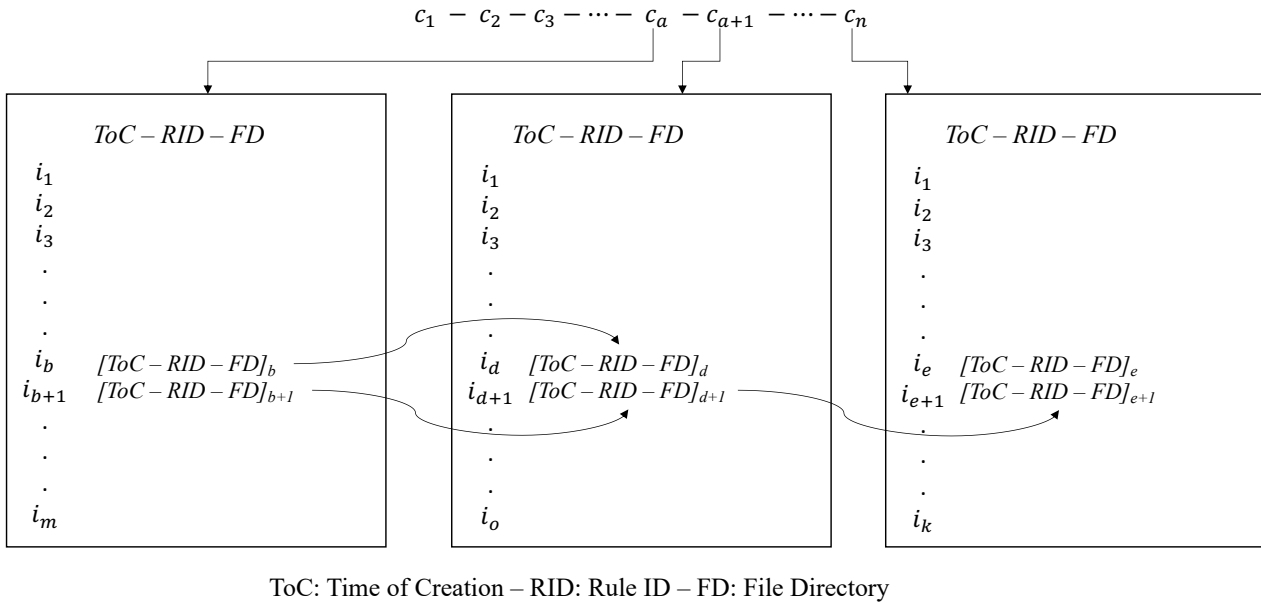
$c_1 - c_2 - c_3 - \cdots - c_a - c_{a+1} - \cdots - c_n$

*ToC – RID – FD*

$i_1$
$i_2$
$i_3$
.
.
.
$i_b$ *[ToC – RID – FD]*$_b$
$i_{b+1}$ *[ToC – RID – FD]*$_{b+1}$
.
.
.
$i_m$

*ToC – RID – FD*

$i_1$
$i_2$
$i_3$
.
.
.
$i_d$ *[ToC – RID – FD]*$_d$
$i_{d+1}$ *[ToC – RID – FD]*$_{d+1}$
.
.
.
$i_o$

*ToC – RID – FD*

$i_1$
$i_2$
$i_3$
.
.
.
$i_e$ *[ToC – RID – FD]*$_e$
$i_{e+1}$ *[ToC – RID – FD]*$_{e+1}$
.
.
.
$i_k$

ToC: Time of Creation – RID: Rule ID – FD: File Directory